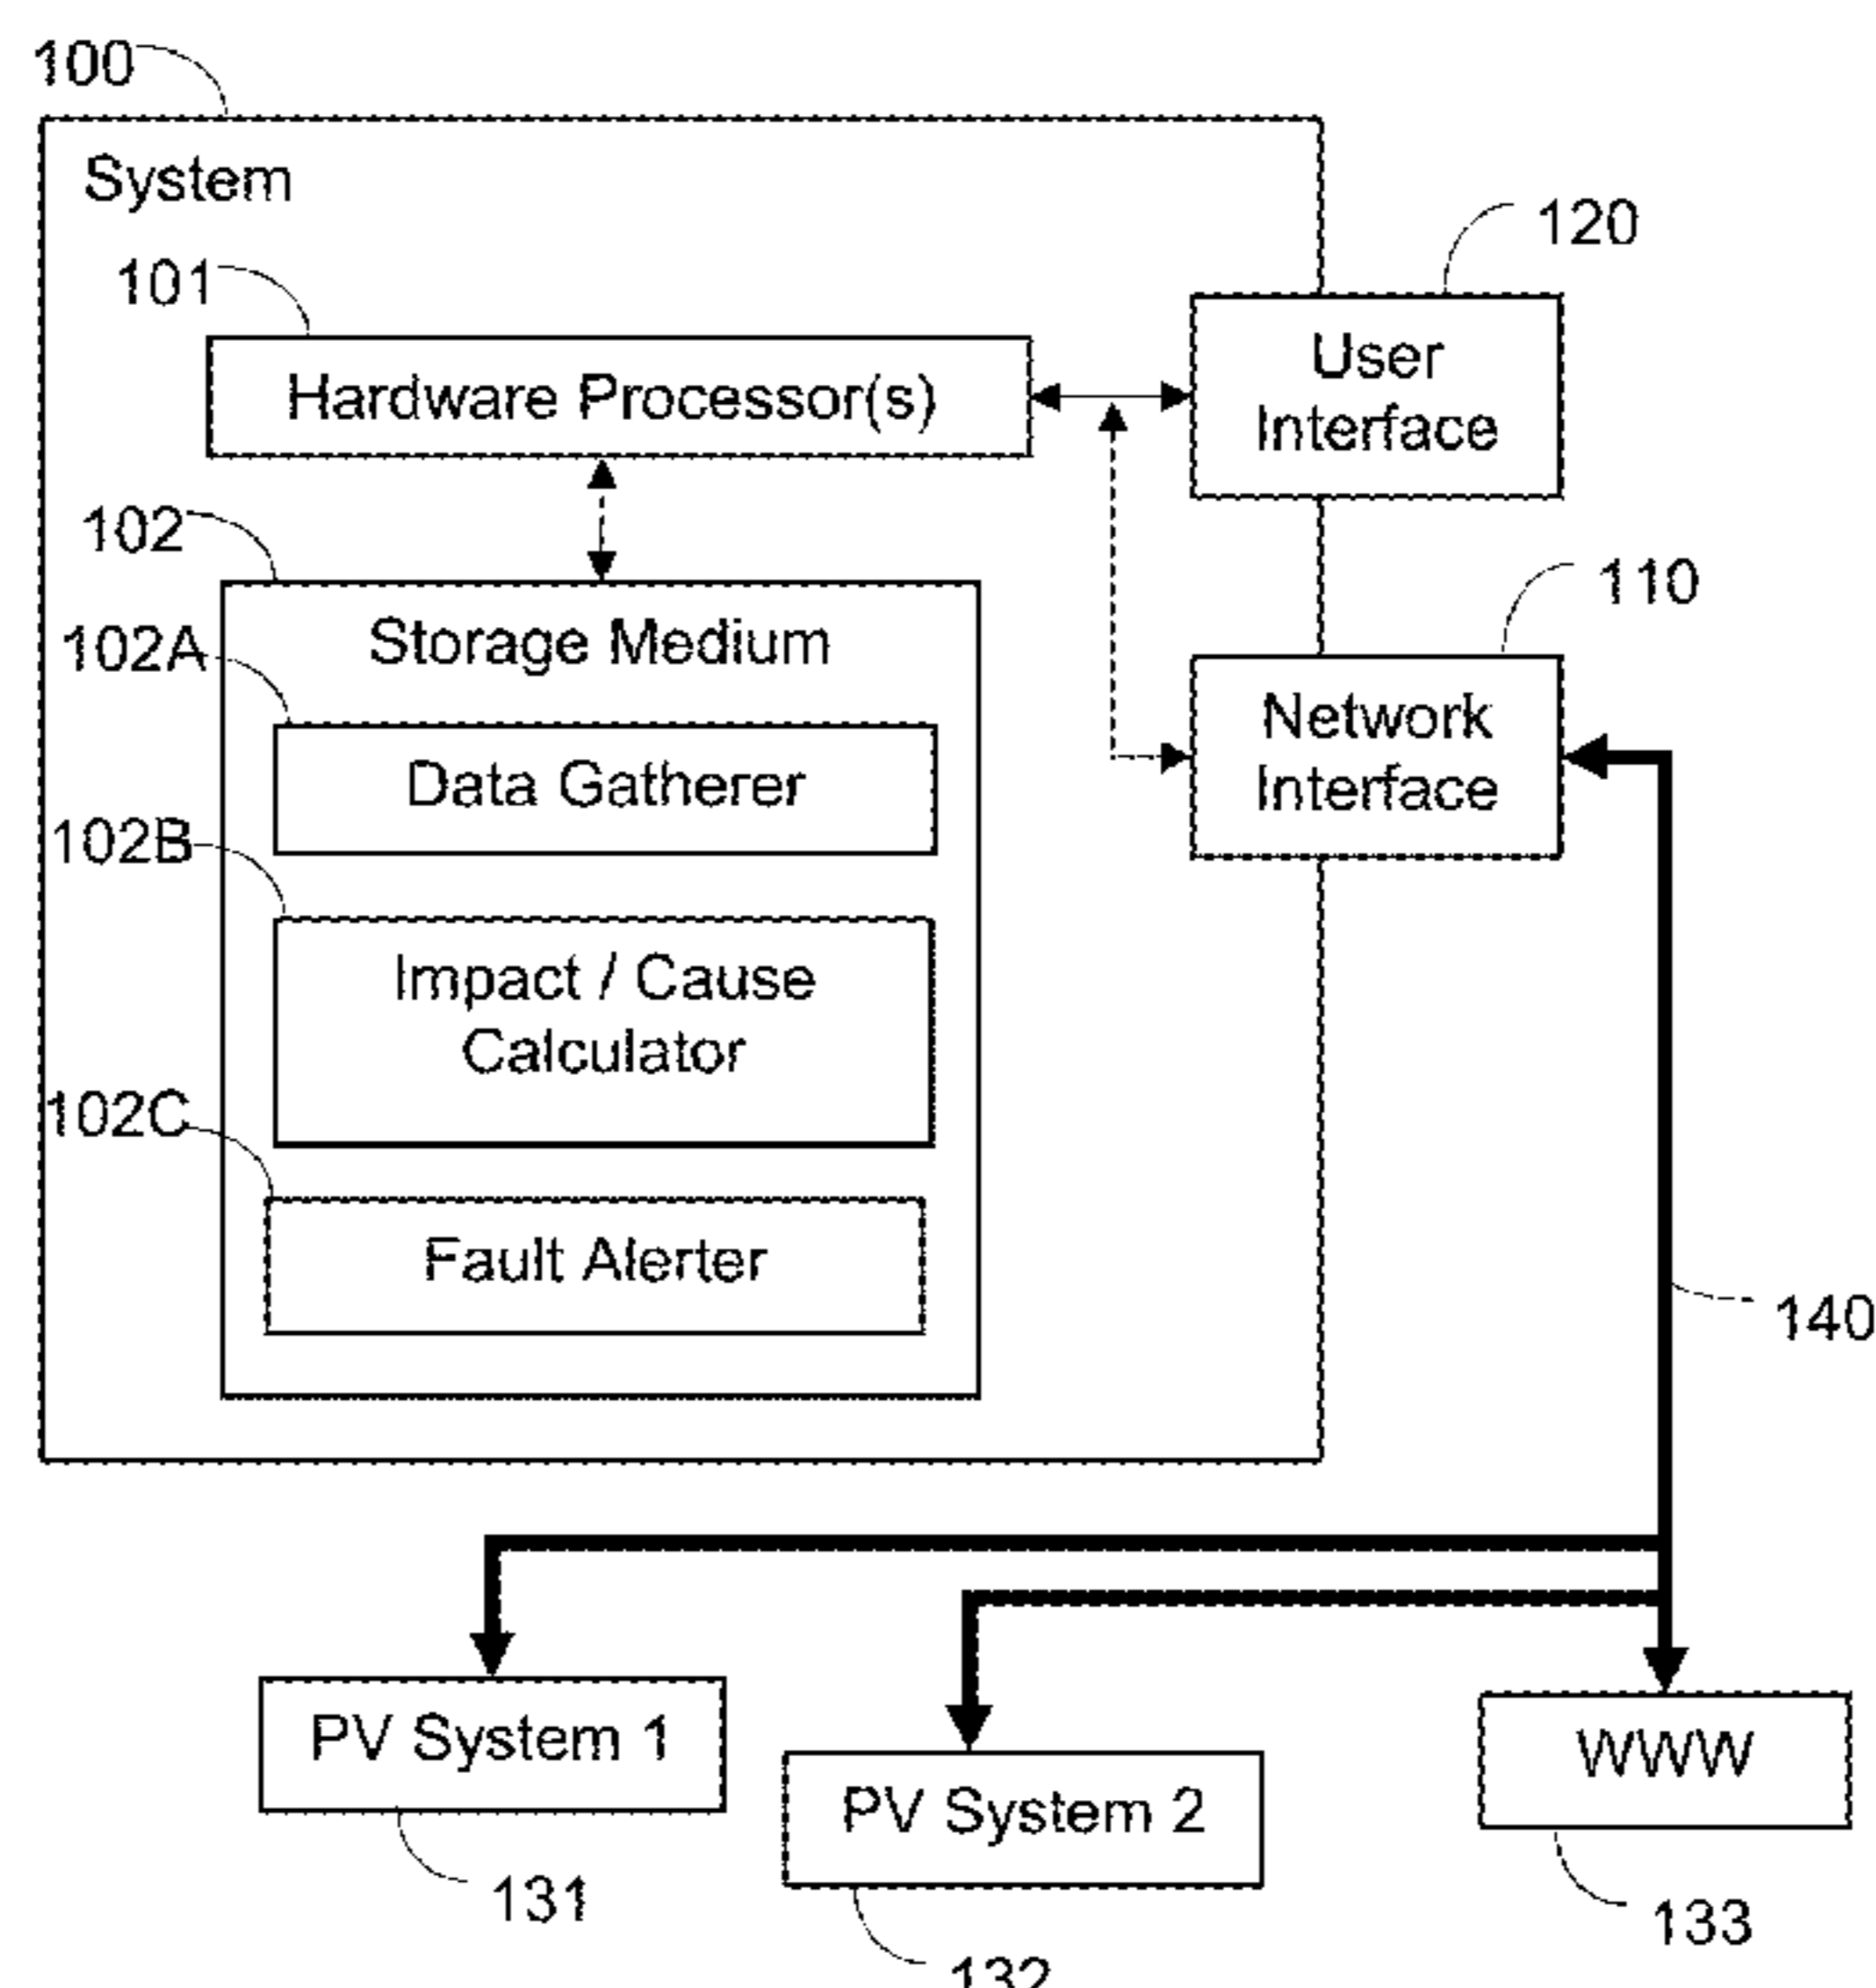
100
System
101
Hardware Processor(s)
120
User Interface
102
Storage Medium
102A
Data Gatherer
102B
Impact / Cause Calculator
102C
Fault Alerter
110
Network Interface
140
PV System 1
131
PV System 2
132
WWW
133